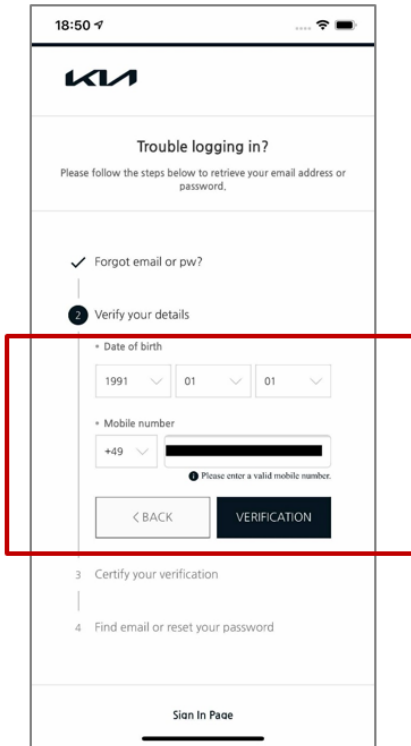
18:50

KIA

Trouble logging in?

Please follow the steps below to retrieve your email address or password.

Forgot email or pw?

2 Verify your details

• Date of birth

1991
01
01

• Mobile number

+49

Please enter a valid mobile number.

< BACK

VERIFICATION

3 Certify your verification

4 Find email or reset your password

Sign In Page